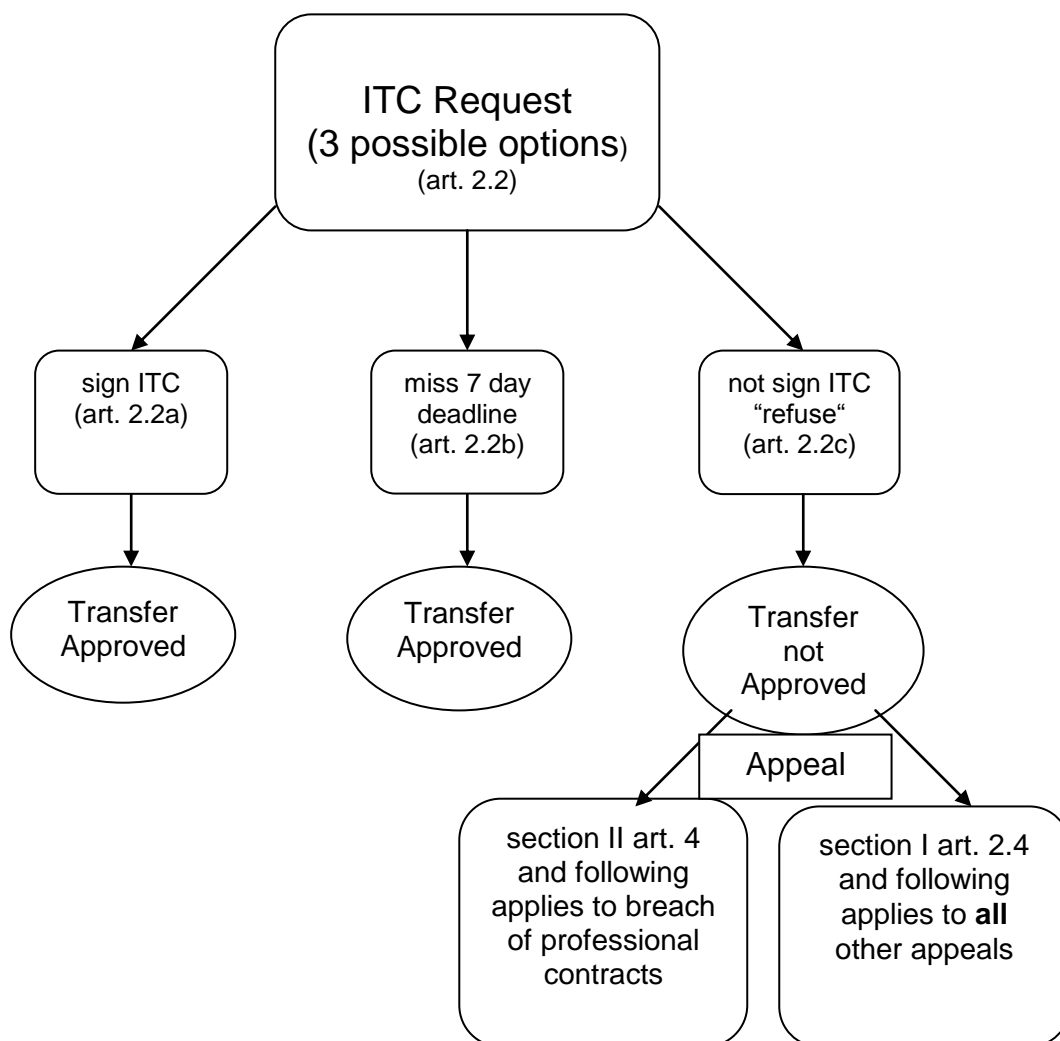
ITC Request
(3 possible options)
(art. 2.2)

sign ITC
(art. 2.2a)

miss 7 day deadline
(art. 2.2b)

not sign ITC
“refuse“
(art. 2.2c)

Transfer Approved

Transfer Approved

Transfer not Approved

Appeal

section II art. 4 and following applies to breach of professional contracts

section I art. 2.4 and following applies to **all** other appeals